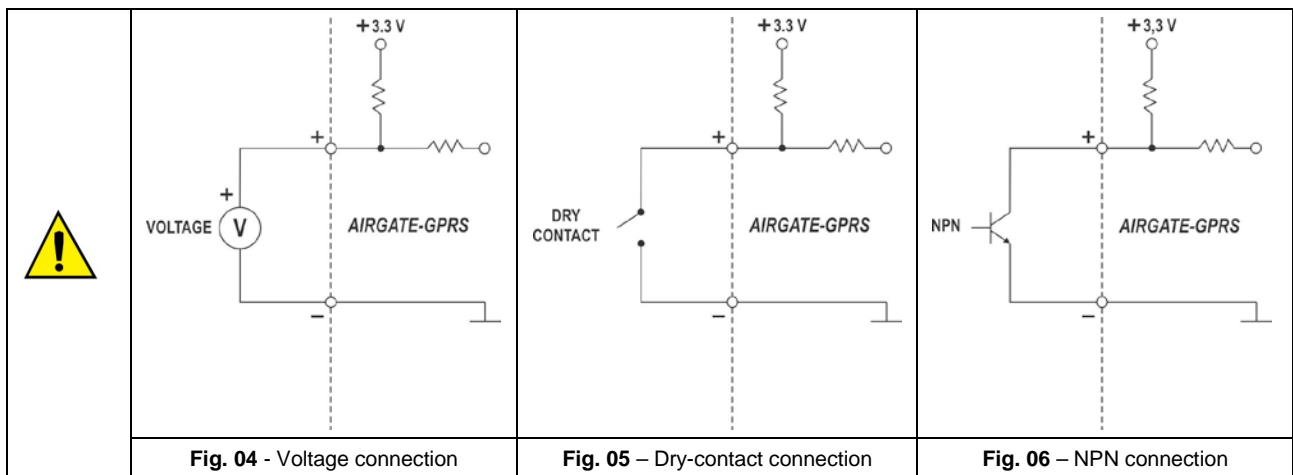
| | +3.3 V<br>+<br>+<br>VOLTAGE V<br>AIRGATE-GPRS<br>– | +3.3 V<br>+<br>DRY CONTACT<br>AIRGATE-GPRS<br>– | +3,3 V<br>+<br>NPN<br>AIRGATE-GPRS<br>– |
|---|---|---|---|
| | **Fig. 04** - Voltage connection | **Fig. 05** – Dry-contact connection | **Fig. 06** – NPN connection |